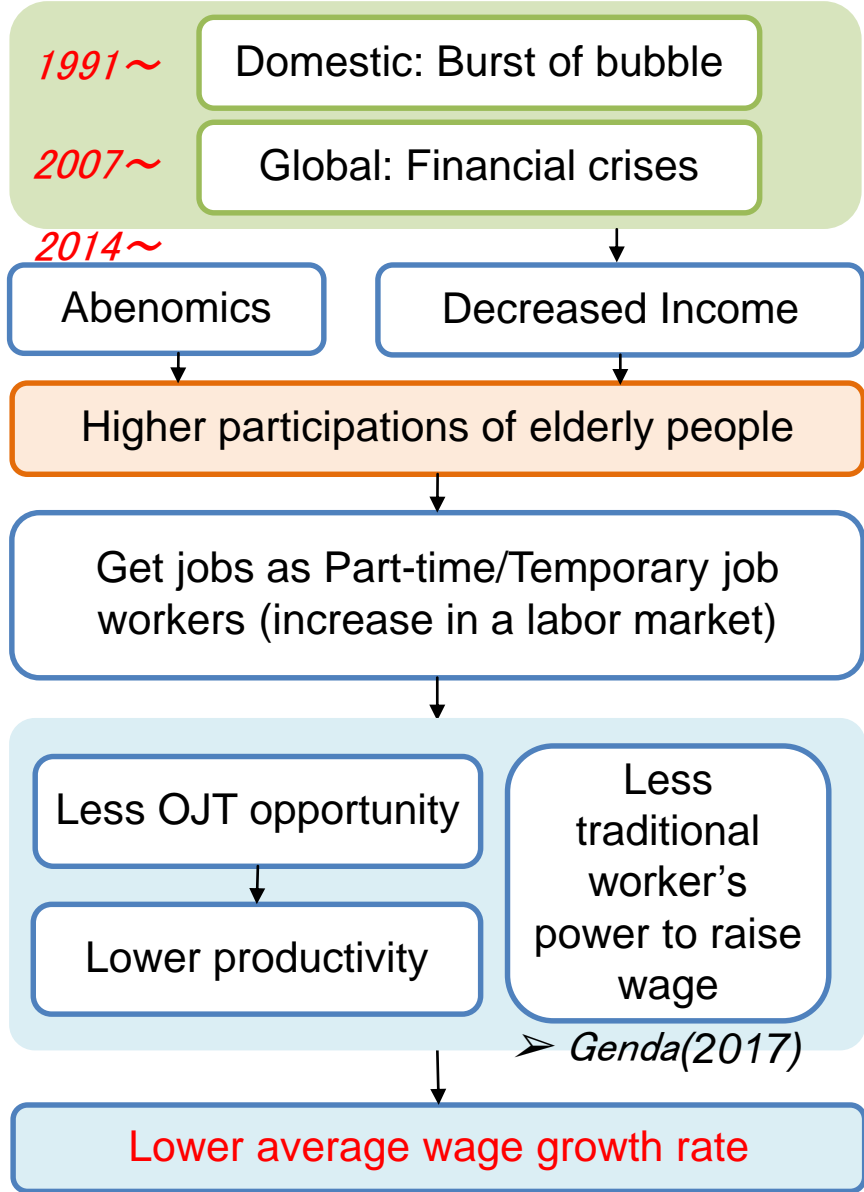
1991～ Domestic: Burst of bubble

2007～ Global: Financial crises

2014～

Abenomics

Decreased Income

Higher participations of elderly people

Get jobs as Part-time/Temporary job workers (increase in a labor market)

Less OJT opportunity

Lower productivity

Less traditional worker's power to raise wage

➢ Genda(2017)

Lower average wage growth rate